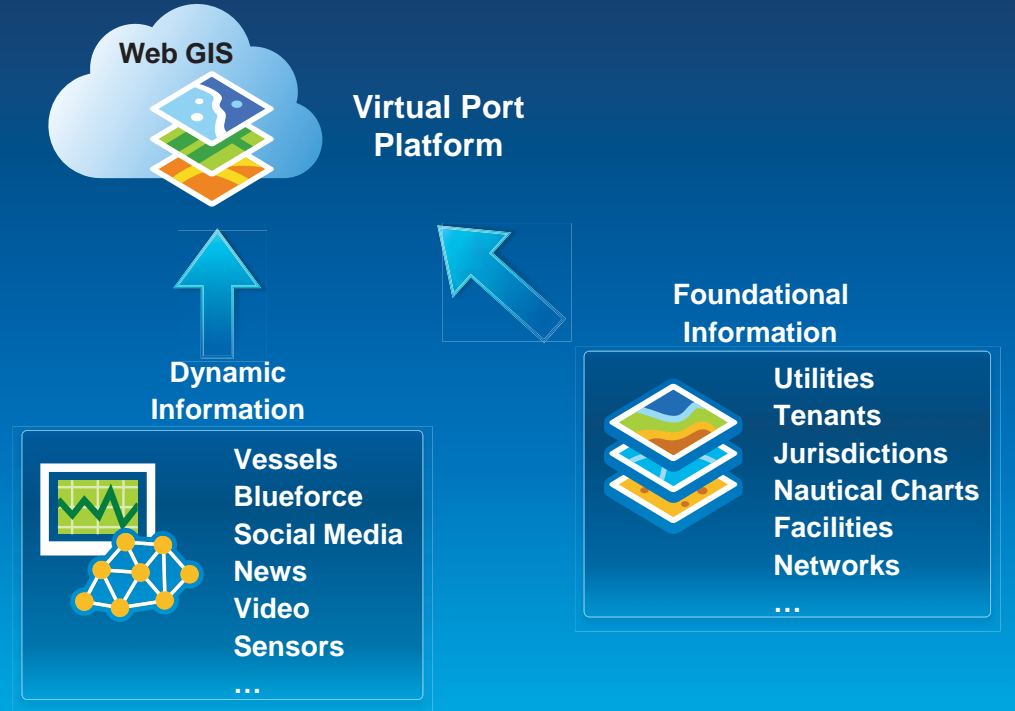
Web GIS

Virtual Port Platform

Dynamic Information

Vessels
Blueforce
Social Media
News
Video
Sensors
…

Foundational Information

Utilities
Tenants
Jurisdictions
Nautical Charts
Facilities
Networks
…